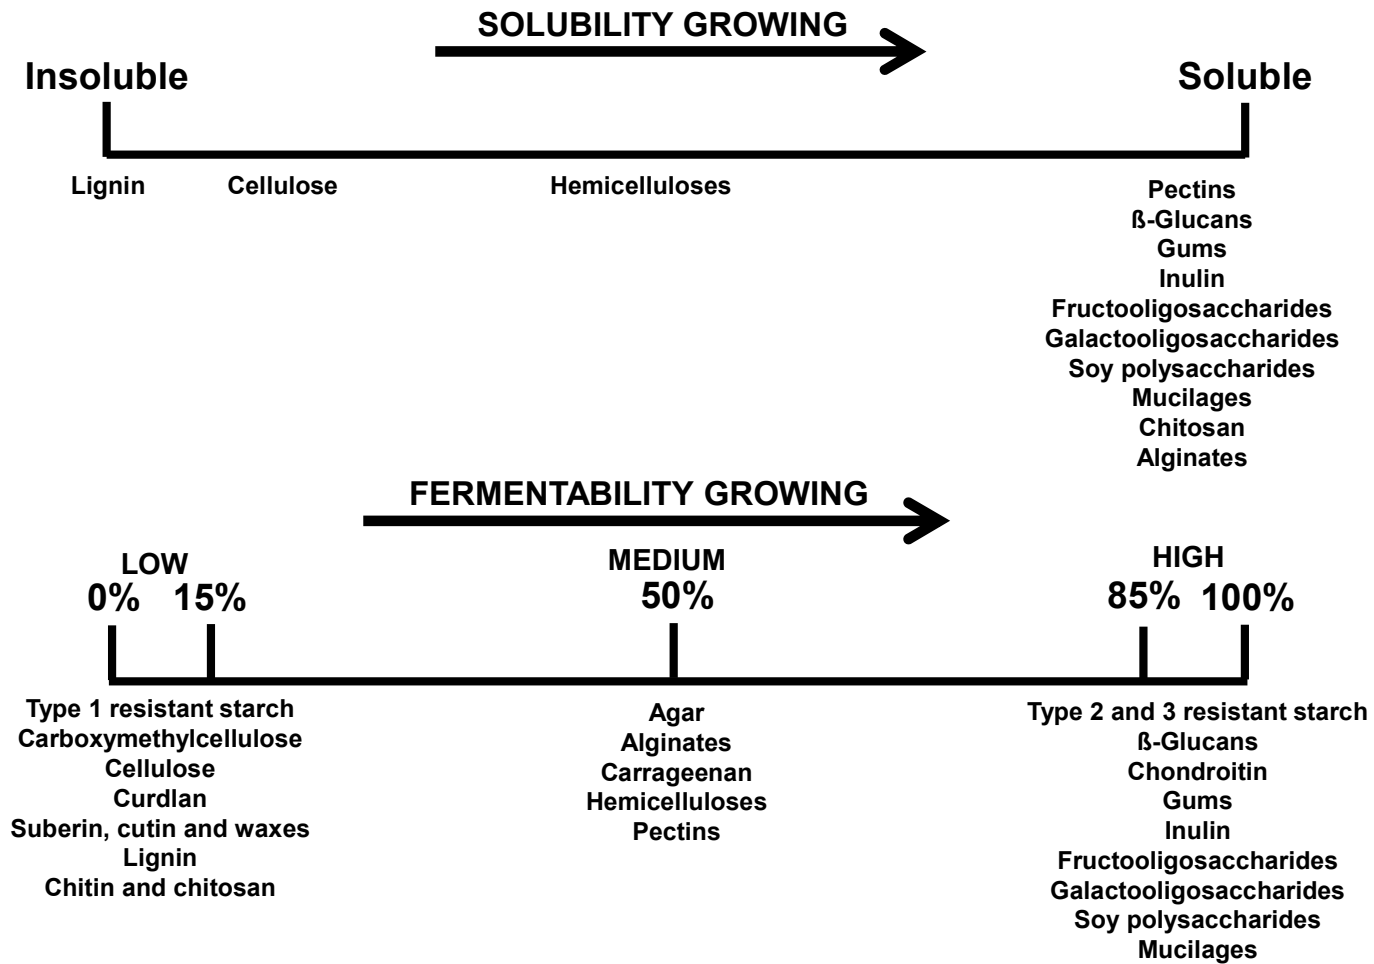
SOLUBILITY GROWING

Insoluble

Soluble

Lignin

Cellulose

Hemicelluloses

Pectins
ß-Glucans
Gums
Inulin
Fructooligosaccharides
Galactooligosaccharides
Soy polysaccharides
Mucilages
Chitosan
Alginates

FERMENTABILITY GROWING

LOW
0% 15%

MEDIUM
50%

HIGH
85% 100%

Type 1 resistant starch
Carboxymethylcellulose
Cellulose
Curdlan
Suberin, cutin and waxes
Lignin
Chitin and chitosan

Agar
Alginates
Carrageenan
Hemicelluloses
Pectins

Type 2 and 3 resistant starch
ß-Glucans
Chondroitin
Gums
Inulin
Fructooligosaccharides
Galactooligosaccharides
Soy polysaccharides
Mucilages